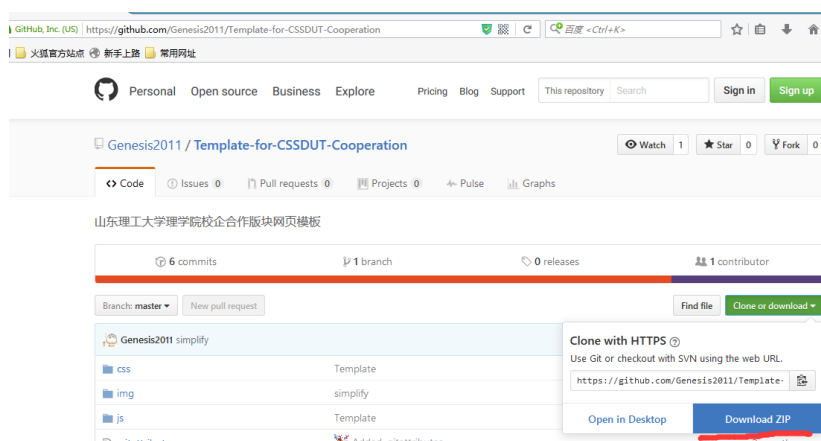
GitHub, Inc. (US) | https://github.com/Genesis2011/Template-for-CSSDUT-Cooperation

百度 <Ctrl+K>

火狐官方站点 新手上路 常用网址

Personal Open source Business Explore Pricing Blog Support This repository Search Sign in Sign up

Genesis2011 / Template-for-CSSDUT-Cooperation

Watch 1 Star 0 Fork 0

<> Code Issues 0 Pull requests 0 Projects 0 Pulse Graphs

山东理工大学理学院校企合作版块网页模板

6 commits 1 branch 0 releases 1 contributor

Branch: master New pull request Find file Clone or download

Genesis2011 simplify

css Template
img simplify
js Template

Clone with HTTPS
Use Git or checkout with SVN using the web URL.
https://github.com/Genesis2011/Template-

Open in Desktop Download ZIP